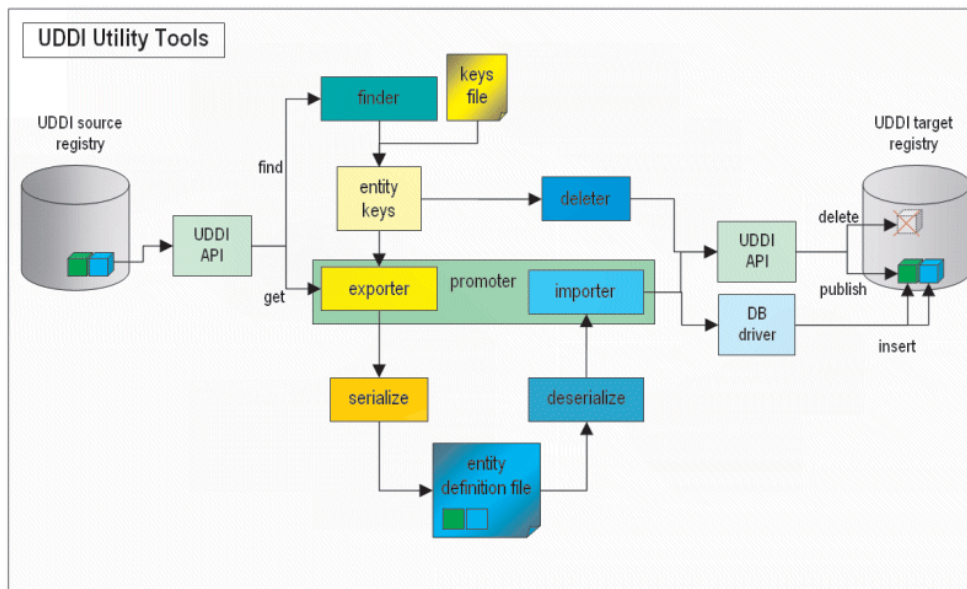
UDDI Utility Tools

UDDI source registry

UDDI API

find

get

finder

keys file

entity keys

deleter

exporter

promoter

importer

serialize

deserialize

entity definition file

UDDI API

DB driver

UDDI target registry

delete

publish

insert